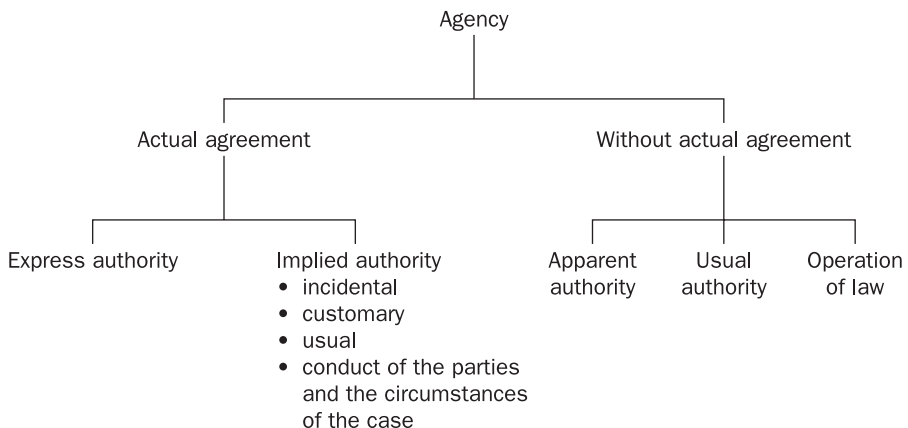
Agency

Actual agreement

Without actual agreement

Express authority

Implied authority
• incidental
• customary
• usual
• conduct of the parties and the circumstances of the case

Apparent authority

Usual authority

Operation of law